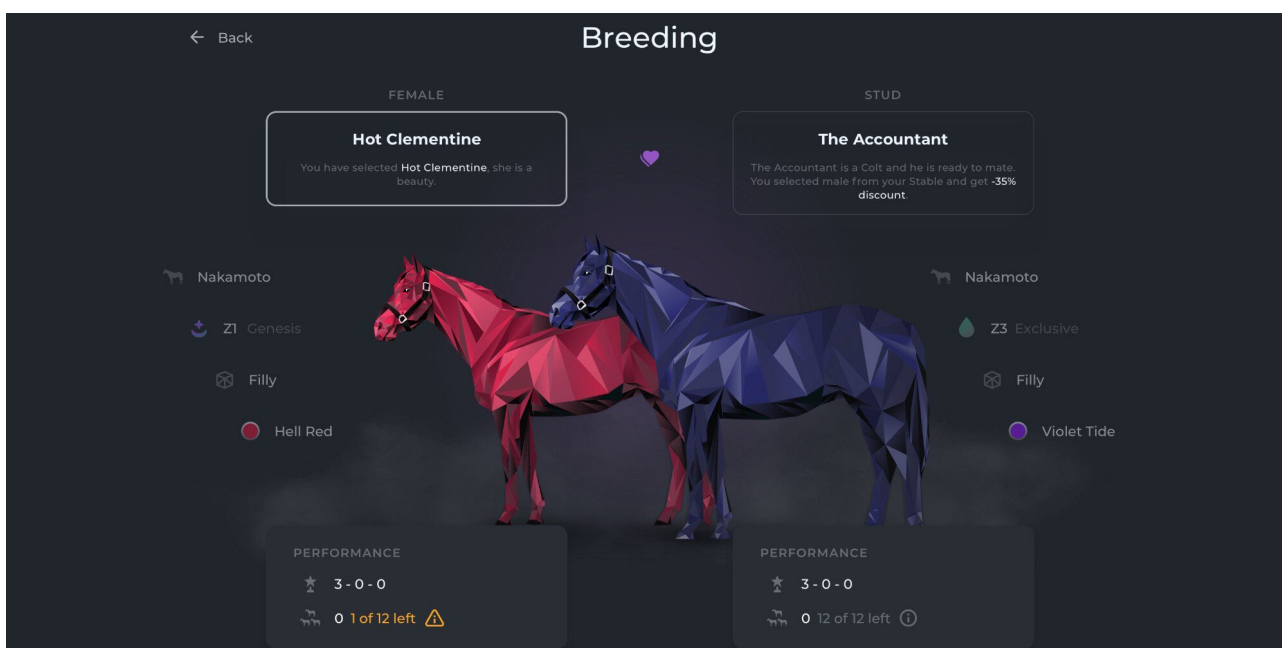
← Back

Breeding

FEMALE

Hot Clementine

You have selected Hot Clementine, she is a beauty.

STUD

The Accountant

The Accountant is a Colt and he is ready to mate. You selected male from your Stable and get -35% discount.

Nakamoto

Z1 Genesis

Filly

Hell Red

Nakamoto

Z3 Exclusive

Filly

Violet Tide

PERFORMANCE

3 - 0 - 0

0 1 of 12 left

PERFORMANCE

3 - 0 - 0

0 12 of 12 left